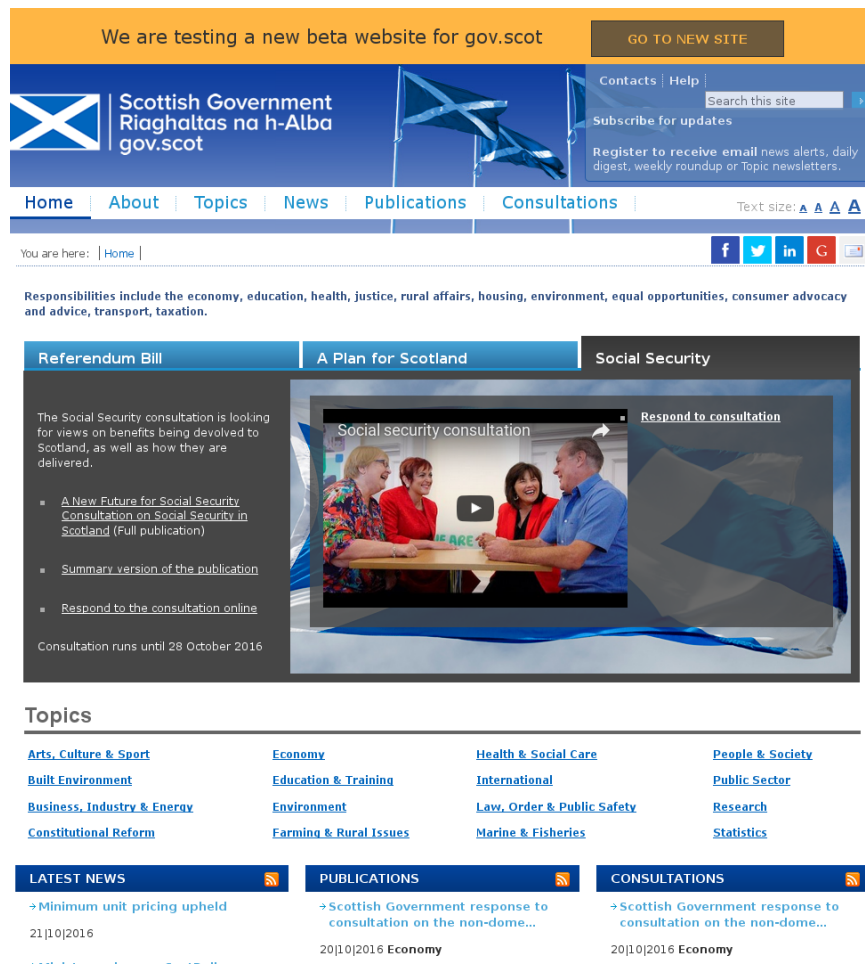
We are testing a new beta website for gov.scot

GO TO NEW SITE

Scottish Government
Riaghaltas na h-Alba
gov.scot

Contacts | Help |

Search this site

Subscribe for updates

Register to receive email news alerts, daily digest, weekly roundup or Topic newsletters.

Home | About | Topics | News | Publications | Consultations

Text size: A A A A

You are here: | Home |

Responsibilities include the economy, education, health, justice, rural affairs, housing, environment, equal opportunities, consumer advocacy and advice, transport, taxation.

Referendum Bill | A Plan for Scotland | Social Security

The Social Security consultation is looking for views on benefits being devolved to Scotland, as well as how they are delivered.

A New Future for Social Security Consultation on Social Security in Scotland (Full publication)

Summary version of the publication

Respond to the consultation online

Consultation runs until 28 October 2016

Social security consultation

Respond to consultation

Topics

| | | | |
|---|---|---|---|
| Arts, Culture & Sport | Economy | Health & Social Care | People & Society |
| Built Environment | Education & Training | International | Public Sector |
| Business, Industry & Energy | Environment | Law, Order & Public Safety | Research |
| Constitutional Reform | Farming & Rural Issues | Marine & Fisheries | Statistics |

LATEST NEWS

Minimum unit pricing upheld

21|10|2016

PUBLICATIONS

Scottish Government response to consultation on the non-dome...

20|10|2016 Economy

CONSULTATIONS

Scottish Government response to consultation on the non-dome...

20|10|2016 Economy